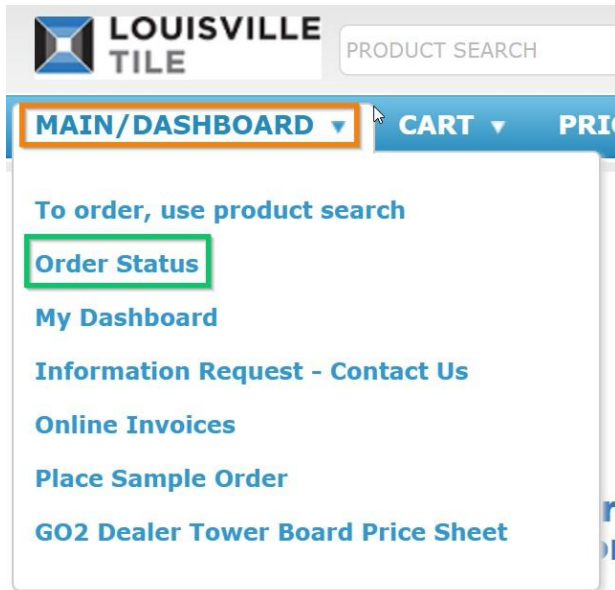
LOUISVILLE TILE

PRODUCT SEARCH

MAIN/DASHBOARD ▼ CART ▼ PRI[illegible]

To order, use product search

Order Status

My Dashboard

Information Request - Contact Us

Online Invoices

Place Sample Order

GO2 Dealer Tower Board Price Sheet